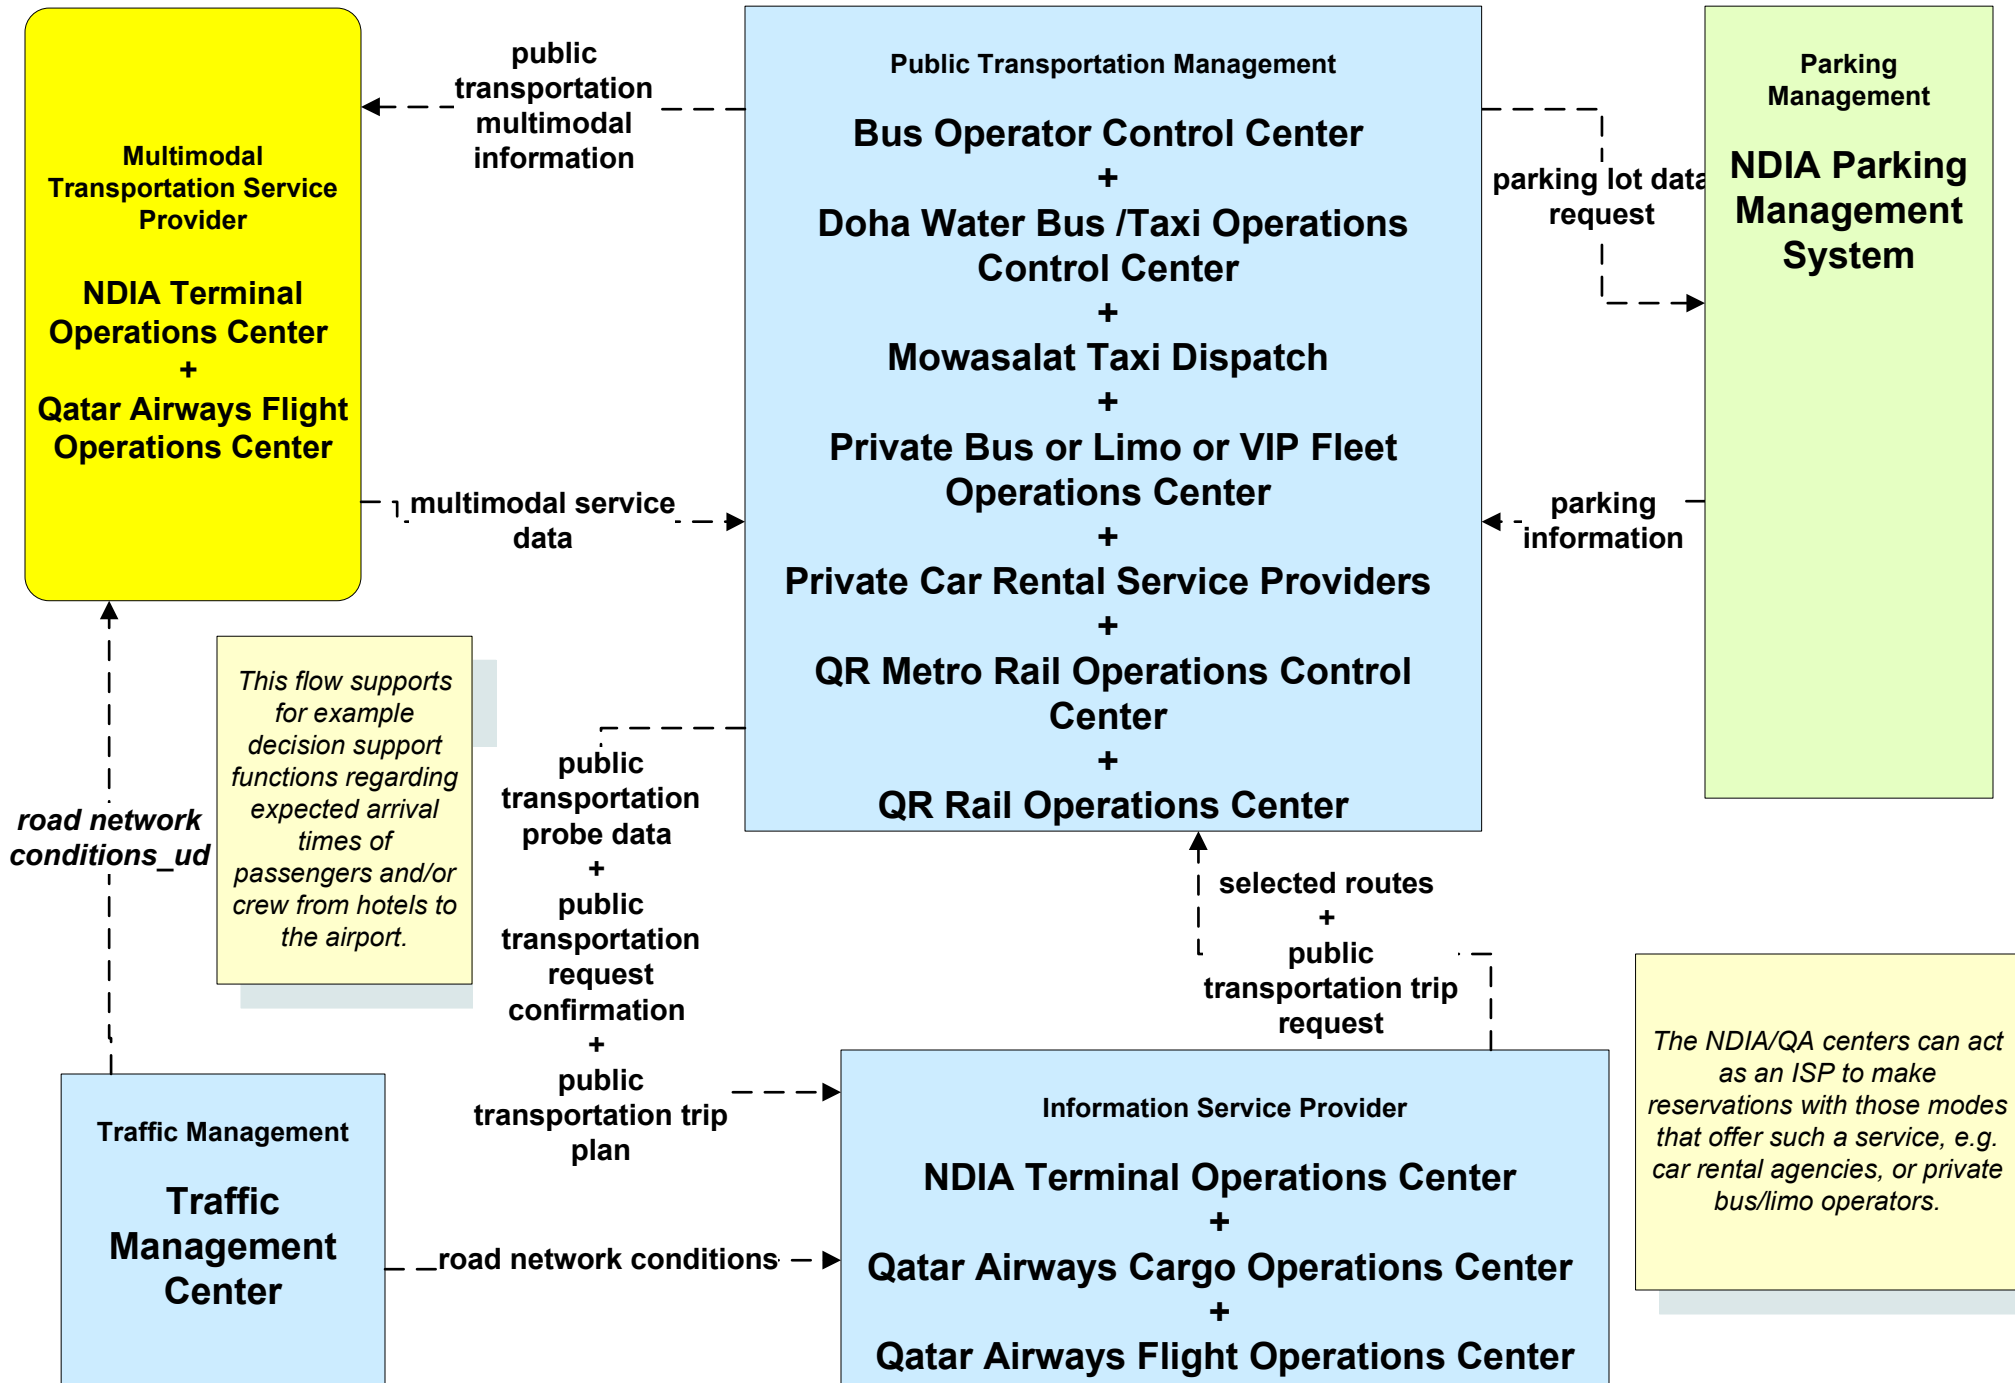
Multimodal Transportation Service Provider

NDIA Terminal Operations Center
+
Qatar Airways Flight Operations Center

public transportation multimodal information

Public Transportation Management

Bus Operator Control Center
+
Doha Water Bus /Taxi Operations Control Center
+
Mowasalat Taxi Dispatch
+
Private Bus or Limo or VIP Fleet Operations Center
+
Private Car Rental Service Providers
+
QR Metro Rail Operations Control Center
+
QR Rail Operations Center

parking lot data request

Parking Management

NDIA Parking Management System

multimodal service data

parking information

This flow supports for example decision support functions regarding expected arrival times of passengers and/or crew from hotels to the airport.

road network conditions_ud

public transportation probe data
+
public transportation request confirmation
+
public transportation trip plan

selected routes
+
public transportation trip request

The NDIA/QA centers can act as an ISP to make reservations with those modes that offer such a service, e.g. car rental agencies, or private bus/limo operators.

Traffic Management

Traffic Management Center

road network conditions

Information Service Provider

NDIA Terminal Operations Center
+
Qatar Airways Cargo Operations Center
+
Qatar Airways Flight Operations Center